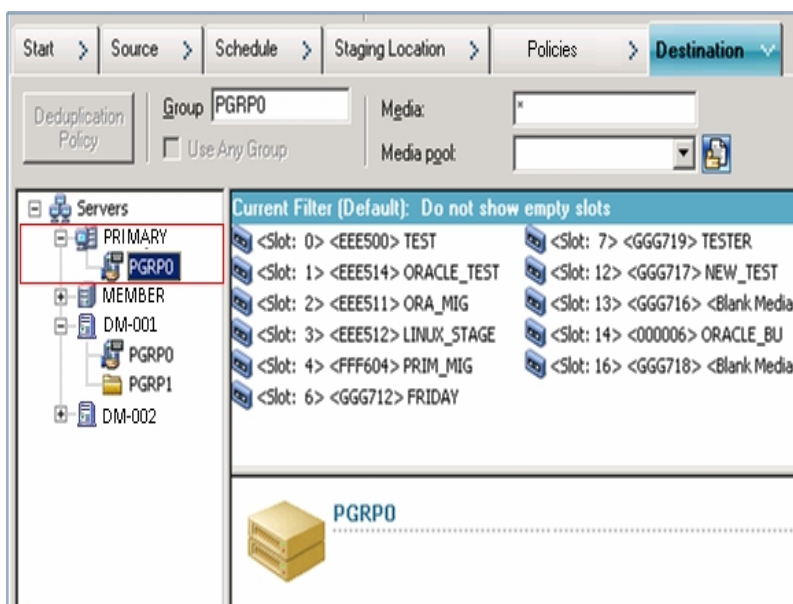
Start > Source > Schedule > Staging Location > Policies > Destination

Deduplication Policy

Group PGRP0

Use Any Group

Media: *

Media pool:

Servers
PRIMARY
PGRP0
MEMBER
DM-001
PGRP0
PGRP1
DM-002

Current Filter (Default): Do not show empty slots

<Slot: 0> <EEE500> TEST
<Slot: 1> <EEE514> ORACLE_TEST
<Slot: 2> <EEE511> ORA_MIG
<Slot: 3> <EEE512> LINUX_STAGE
<Slot: 4> <FFF604> PRIM_MIG
<Slot: 6> <GGG712> FRIDAY
<Slot: 7> <GGG719> TESTER
<Slot: 12> <GGG717> NEW_TEST
<Slot: 13> <GGG716> <Blank Media
<Slot: 14> <000006> ORACLE_BU
<Slot: 16> <GGG718> <Blank Media

PGRP0